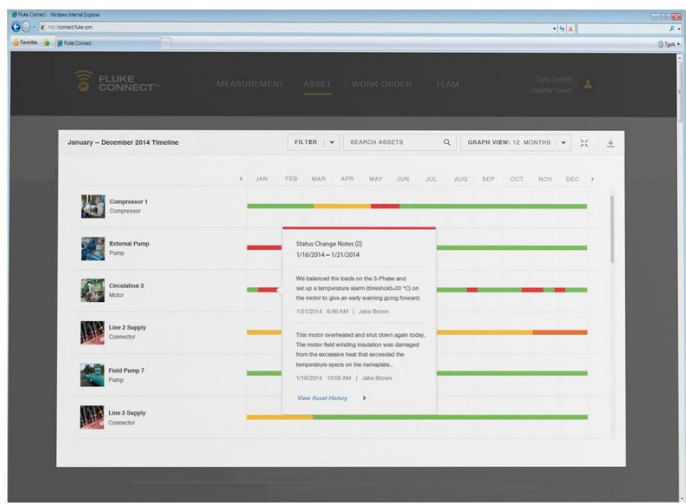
Fluke Connect - Windows Internet Explorer

http://connect.fluke.com

Favorites

Fluke Connect

Tools

FLUKE CONNECT

MEASUREMENT ASSET WORK ORDER TEAM

Tim Smith
Seattle Team

January – December 2014 Timeline

FILTER

SEARCH ASSETS

GRAPH VIEW: 12 MONTHS

JAN FEB MAR APR MAY JUN JUL AUG SEP OCT NOV DEC

Compressor 1
Compressor

External Pump
Pump

Circulation 3
Motor

Line 2 Supply
Connector

Field Pump 7
Pump

Line 3 Supply
Connector

Status Change Notes (2)
1/16/2014 – 1/21/2014

We balanced the loads on the 3-Phase and set up a temperature alarm (threshold=30 °C) on the motor to give an early warning going forward.

1/21/2014 8:46 AM | Jake Brown

This motor overheated and shut down again today. The motor field winding insulation was damaged from the excessive heat that exceeded the temperature specs on the nameplate..

1/16/2014 10:09 AM | Jake Brown

View Asset History